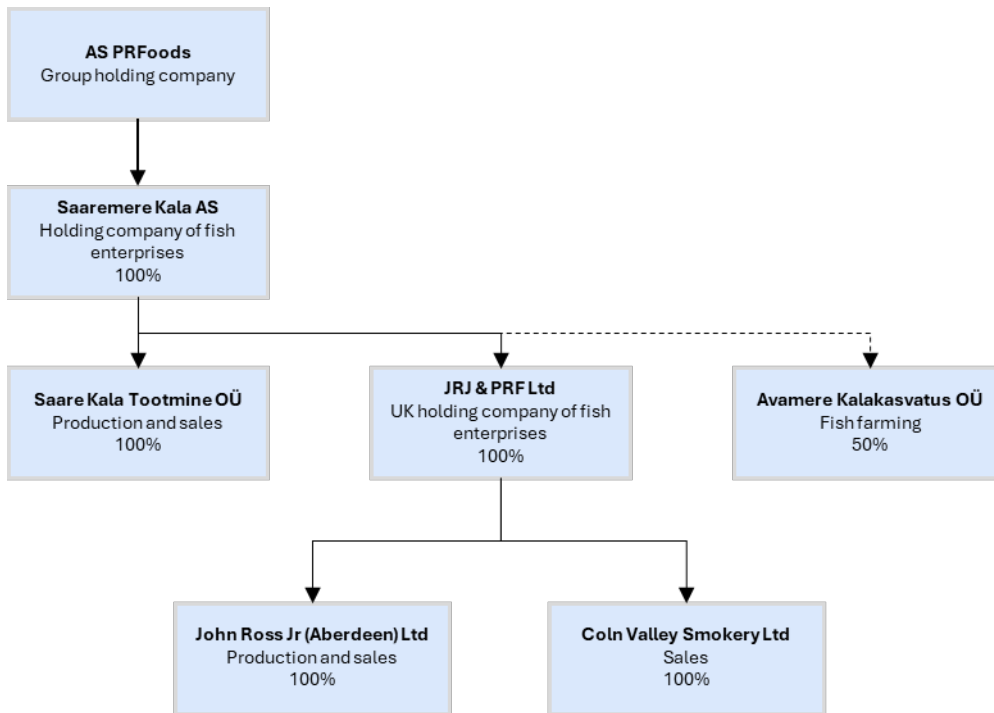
AS PRFoods
Group holding company

Saaremere Kala AS
Holding company of fish enterprises
100%

Saare Kala Tootmine OÜ
Production and sales
100%

JRJ & PRF Ltd
UK holding company of fish enterprises
100%

Avamere Kalakasvatus OÜ
Fish farming
50%

John Ross Jr (Aberdeen) Ltd
Production and sales
100%

Coln Valley Smokery Ltd
Sales
100%